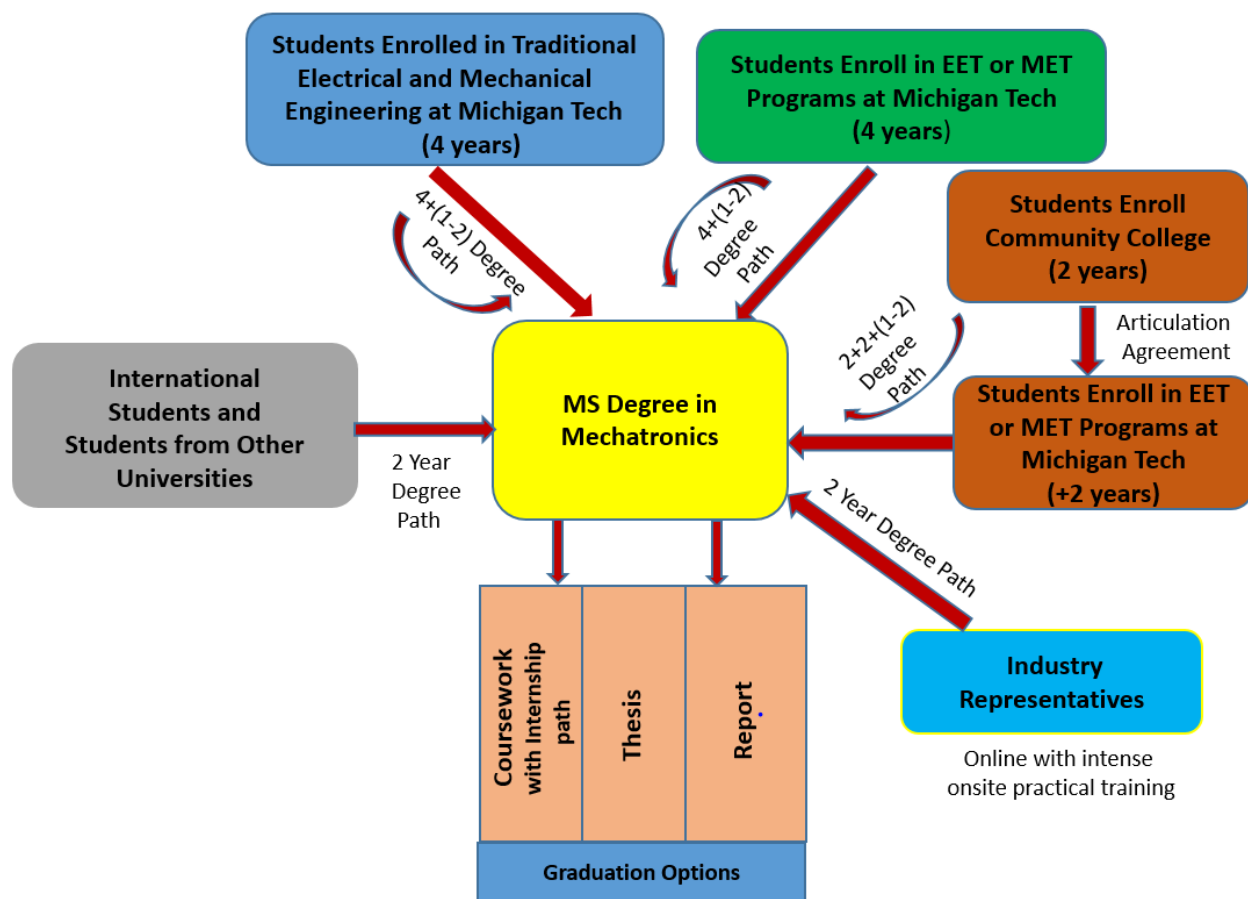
Students Enrolled in Traditional Electrical and Mechanical Engineering at Michigan Tech (4 years)

Students Enroll in EET or MET Programs at Michigan Tech (4 years)

4+(1-2) Degree Path

4+(1-2) Degree Path

Students Enroll Community College (2 years)

Articulation Agreement

2+2+(1-2) Degree Path

International Students and Students from Other Universities

2 Year Degree Path

MS Degree in Mechatronics

Students Enroll in EET or MET Programs at Michigan Tech (+2 years)

2 Year Degree Path

Coursework with Internship path

Thesis

Report

Industry Representatives

Online with intense onsite practical training

Graduation Options